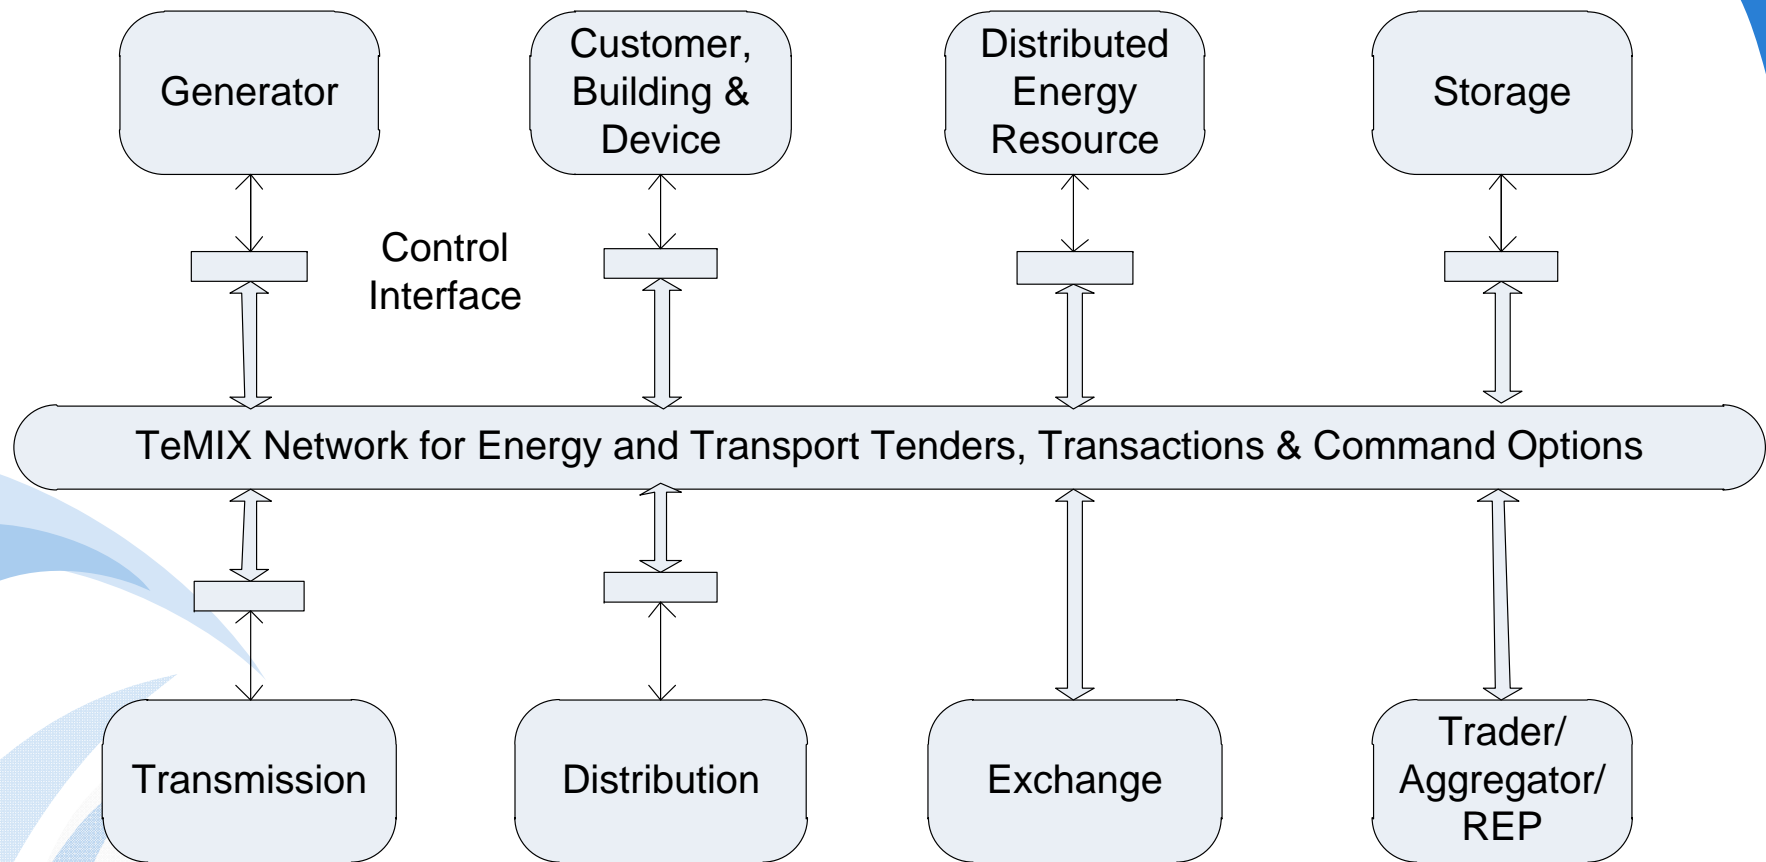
Generator

Customer, Building & Device

Distributed Energy Resource

Storage

Control Interface

TeMIX Network for Energy and Transport Tenders, Transactions & Command Options

Transmission

Distribution

Exchange

Trader/ Aggregator/ REP